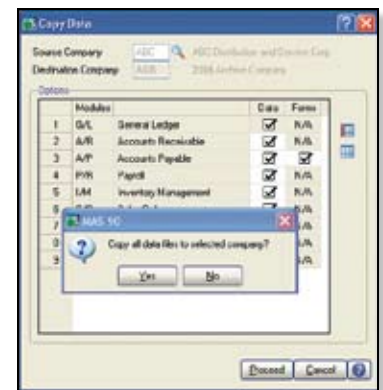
Copy Data

Source Company ABC ABC Distribution and Service Corp.

Destination Company AAB 2006 Archive Company

Options

| | Modules | | Data | Forms |
|---|---|---|---|---|
| 1 | G/L | General Ledger | ☑ | N/A |
| 2 | A/R | Accounts Receivable | ☑ | N/A |
| 3 | A/P | Accounts Payable | ☑ | ☑ |
| 4 | P/R | Payroll | ☑ | N/A |
| 5 | I/M | Inventory Management | ☑ | N/A |
| 6 | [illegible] | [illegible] | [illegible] | N/A |
| 7 | | | | N/A |
| 8 | | | | N/A |
| 9 | | | | |

MAS 90

Copy all data files to selected company?

Yes No

Proceed Cancel